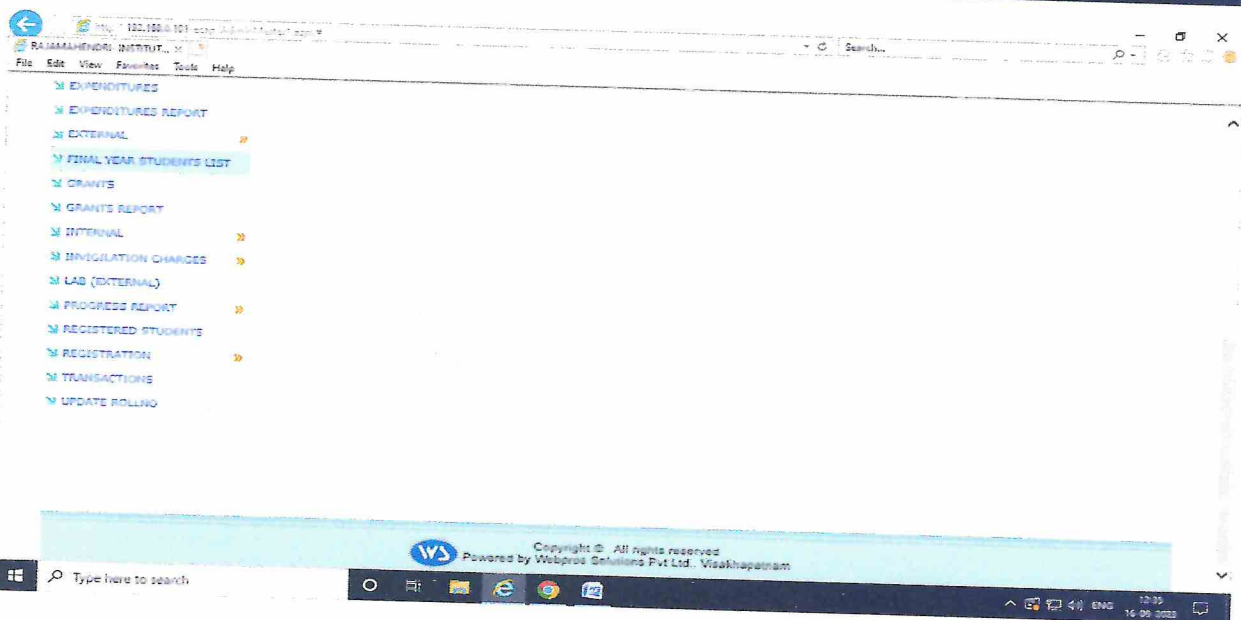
http://192.168.0.101/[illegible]

RAJAMAHENDRI INSTITUT... ×

Search...

File Edit View Favorites Tools Help

EXPENDITURES

EXPENDITURES REPORT

EXTERNAL »

FINAL YEAR STUDENTS LIST

GRANTS

GRANTS REPORT

INTERNAL »

INVIGILATION CHARGES »

LAB (EXTERNAL)

PROGRESS REPORT »

REGISTERED STUDENTS

REGISTRATION »

TRANSACTIONS

UPDATE ROLLNO

Copyright © All rights reserved
WS Powered by Webpros Solutions Pvt Ltd., Visakhapatnam

Type here to search

ENG 12:35 16-09-2022